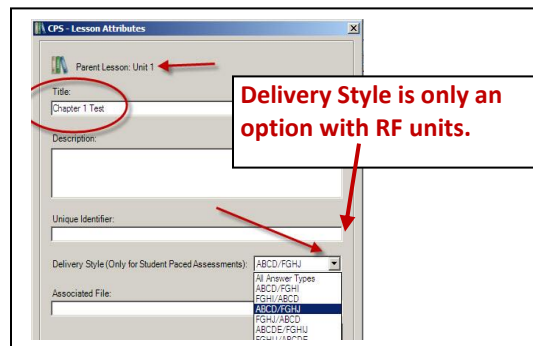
CPS - Lesson Attributes

Parent Lesson: Unit 1

Title:
Chapter 1 Test

Description:

Delivery Style is only an option with RF units.

Unique Identifier:

Delivery Style (Only for Student Paced Assessments): ABCD/FGHJ

Associated File:

All Answer Types
ABCD/FGHI
FGHI/ABCD
ABCD/FGHJ
FGHJ/ABCD
ABCDE/FGHJ
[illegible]